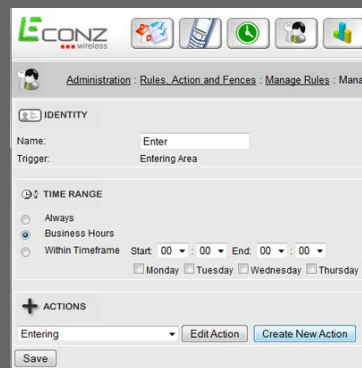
ECONZ wireless

Administration : Rules, Action and Fences : Manage Rules : Mana

IDENTITY

Name: Enter
Trigger: Entering Area

TIME RANGE

Always
Business Hours
Within Timeframe Start: 00 : 00 End: 00 : 00

Monday Tuesday Wednesday Thursday

ACTIONS

Entering
Edit Action
Create New Action

Save